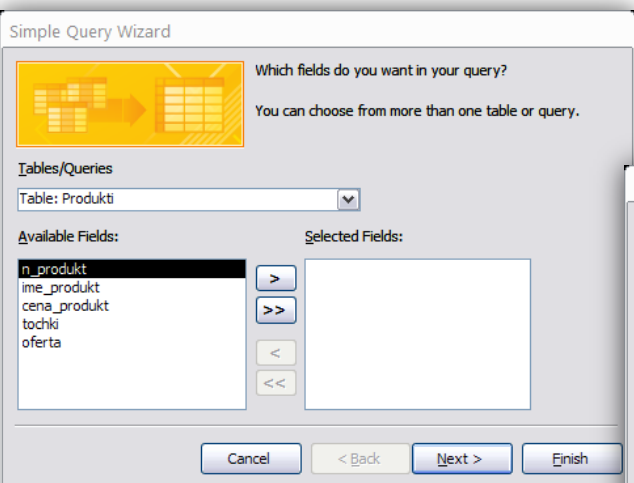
Simple Query Wizard

Which fields do you want in your query?

You can choose from more than one table or query.

Tables/Queries

Table: Produkti

Available Fields:

n_produkt
ime_produkt
cena_produkt
tochki
oferta

Selected Fields:

>
>>
<
<<

Cancel
< Back
Next >
Finish